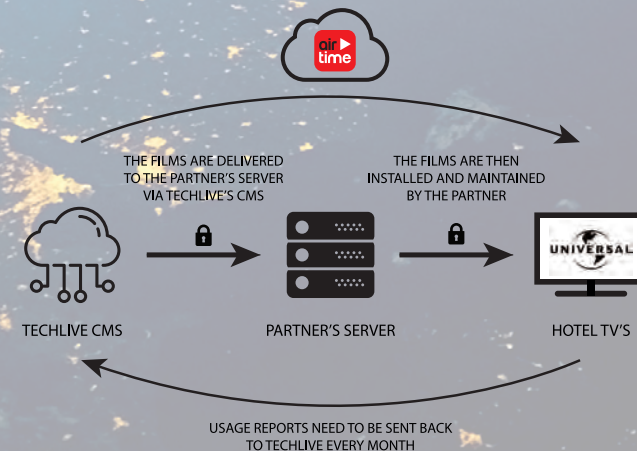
air time

THE FILMS ARE DELIVERED TO THE PARTNER'S SERVER VIA TECHLIVE'S CMS

THE FILMS ARE THEN INSTALLED AND MAINTAINED BY THE PARTNER

UNIVERSAL

TECHLIVE CMS

PARTNER'S SERVER

HOTEL TV'S

USAGE REPORTS NEED TO BE SENT BACK TO TECHLIVE EVERY MONTH